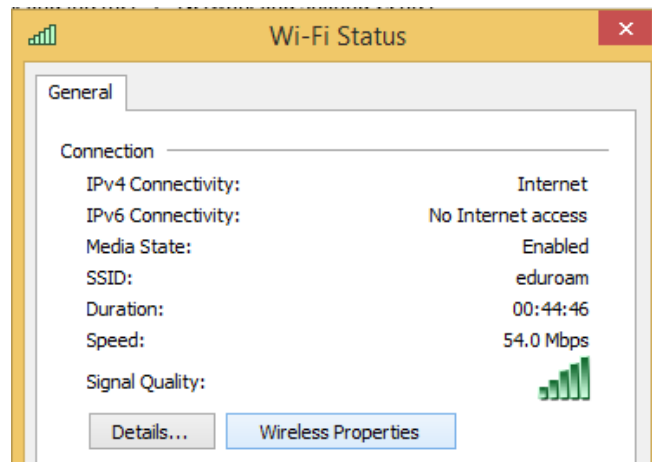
Wi-Fi Status

General

Connection

| | |
|---|---|
| IPv4 Connectivity: | Internet |
| IPv6 Connectivity: | No Internet access |
| Media State: | Enabled |
| SSID: | eduroam |
| Duration: | 00:44:46 |
| Speed: | 54.0 Mbps |
| Signal Quality: | |

Details...

Wireless Properties